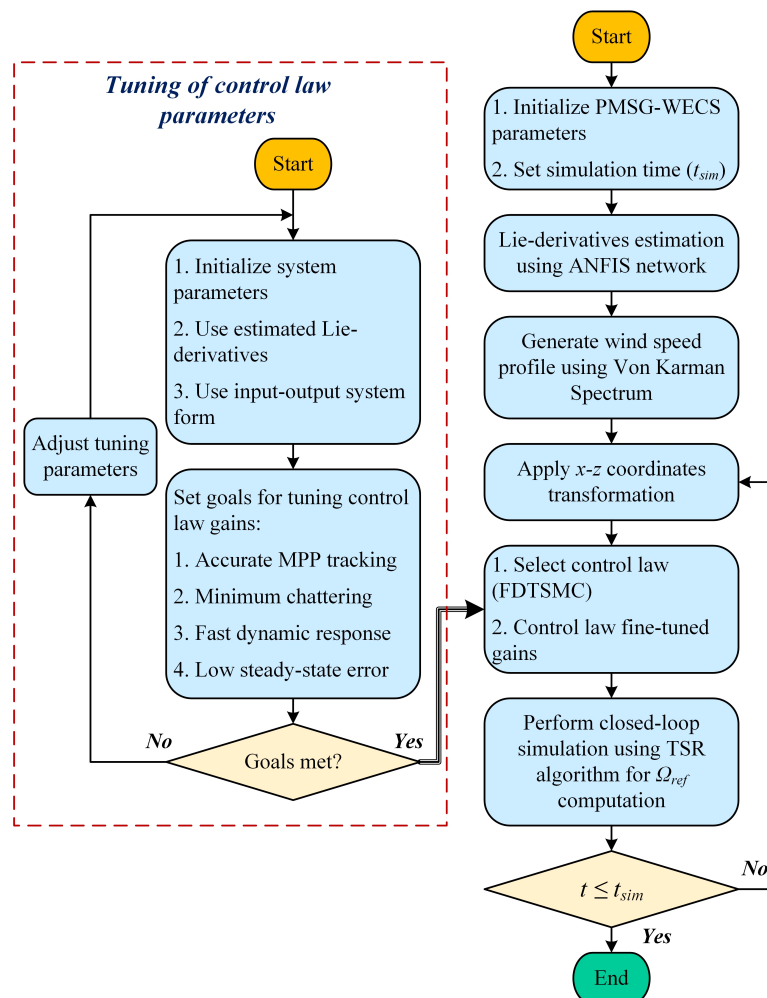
Tuning of control law parameters

Start

1. Initialize system parameters

2. Use estimated Lie-derivatives

3. Use input-output system form

Adjust tuning parameters

Set goals for tuning control law gains:

1. Accurate MPP tracking

2. Minimum chattering

3. Fast dynamic response

4. Low steady-state error

No

Goals met?

Yes

Start

1. Initialize PMSG-WECS parameters

2. Set simulation time ($t_{sim}$)

Lie-derivatives estimation using ANFIS network

Generate wind speed profile using Von Karman Spectrum

Apply $x$-$z$ coordinates transformation

1. Select control law (FDTSMC)

2. Control law fine-tuned gains

Perform closed-loop simulation using TSR algorithm for $\Omega_{ref}$ computation

$t \leq t_{sim}$

No

Yes

End